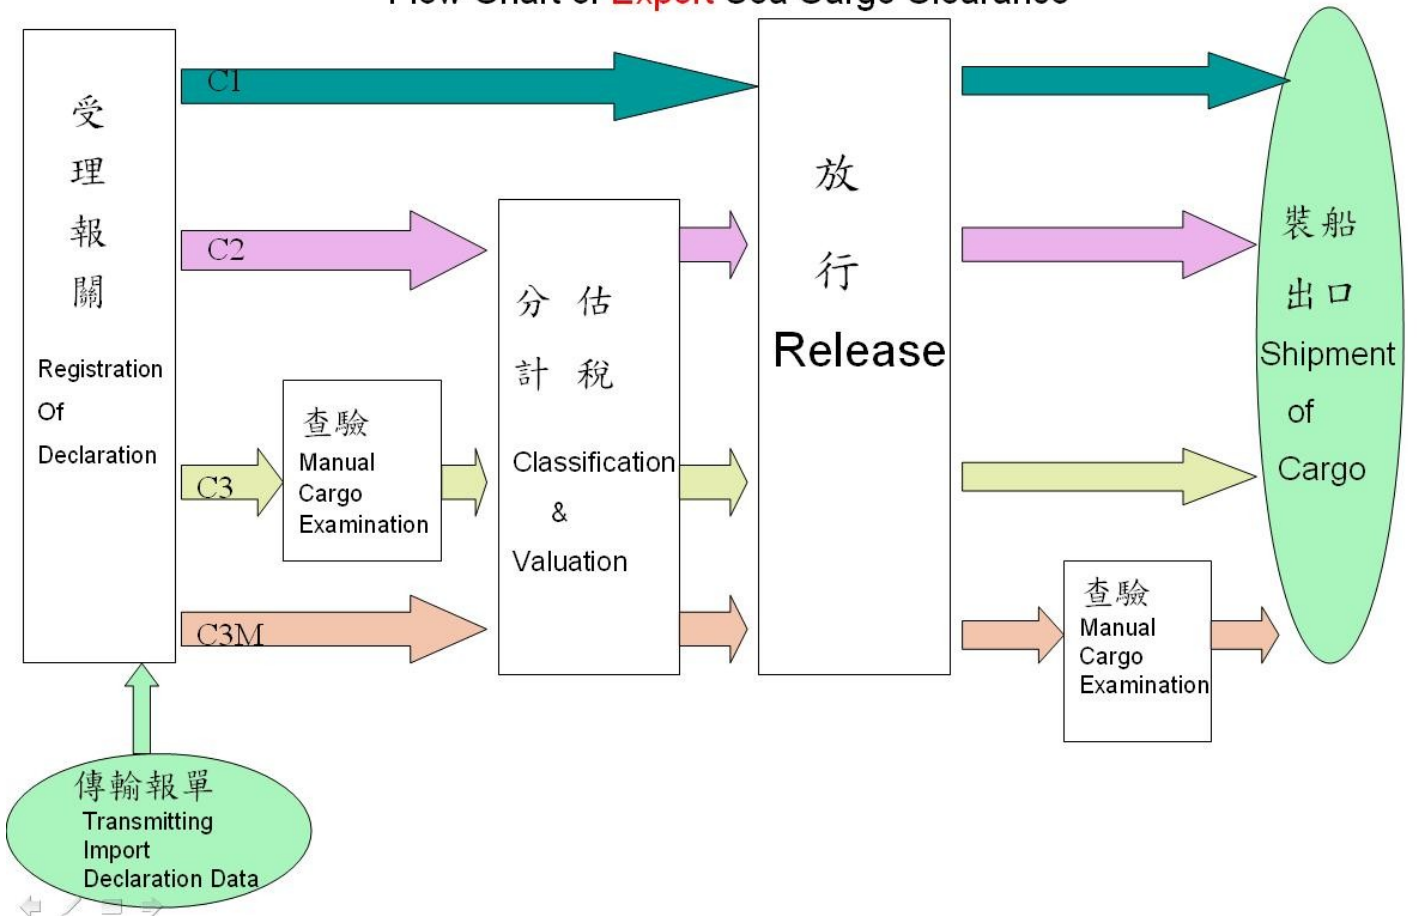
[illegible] Chart of Export Sea Cargo Clearance

受理報關
Registration Of Declaration

C1

C2

C3

查驗
Manual Cargo Examination

C3M

分估
計稅
Classification & Valuation

放行
Release

查驗
Manual Cargo Examination

裝船
出口
Shipment of Cargo

傳輸報單
Transmitting Import Declaration Data